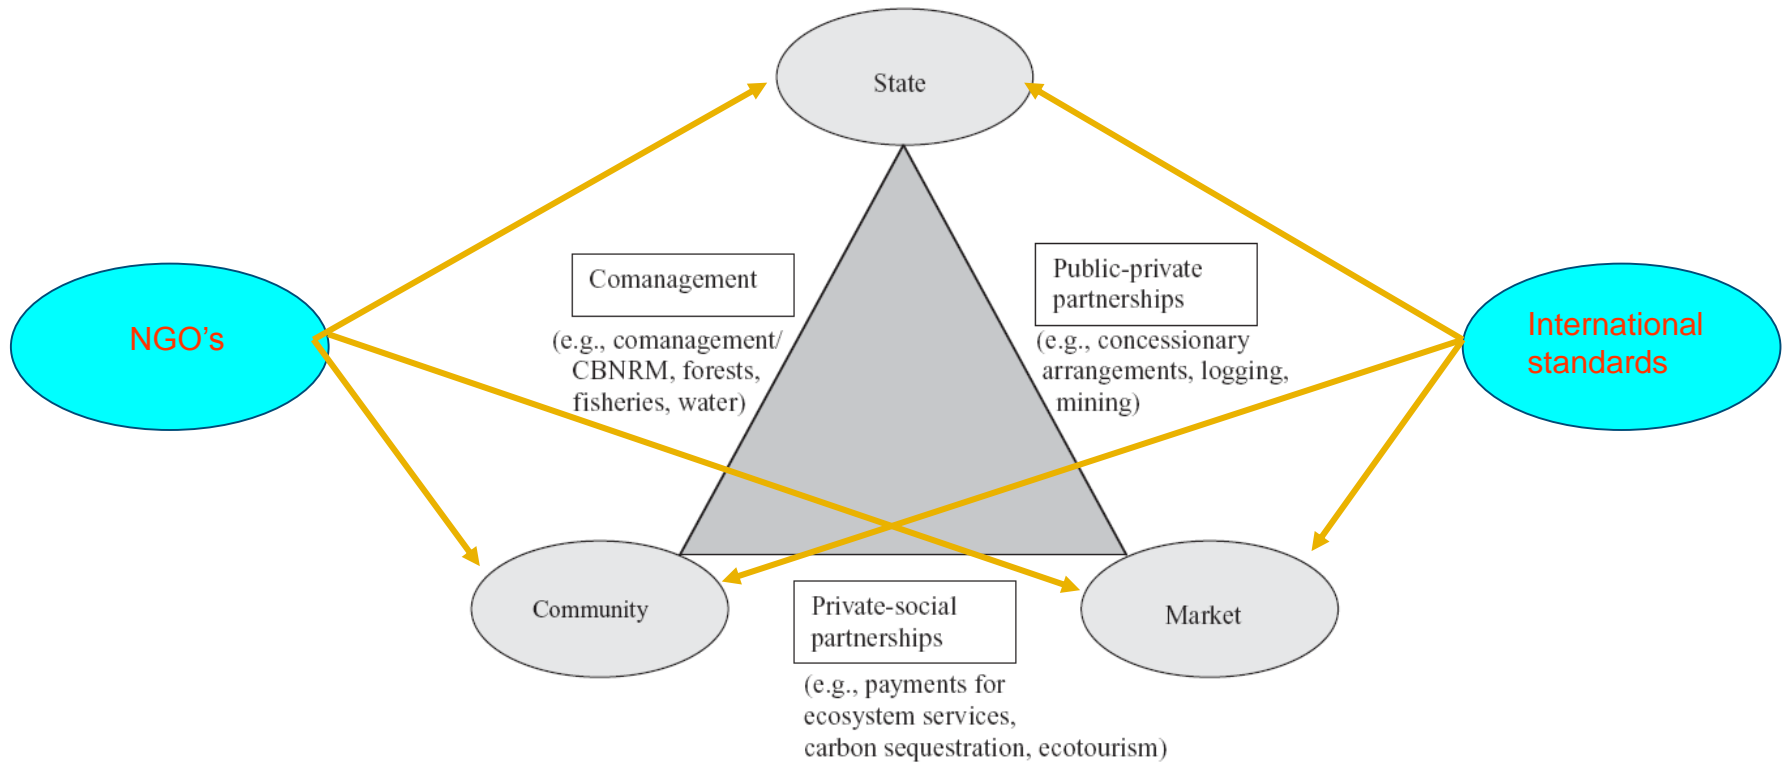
State

NGO’s

Comanagement

(e.g., comanagement/ CBNRM, forests, fisheries, water)

Public-private partnerships

(e.g., concessionary arrangements, logging, mining)

International standards

Community

Private-social partnerships

(e.g., payments for ecosystem services, carbon sequestration, ecotourism)

Market